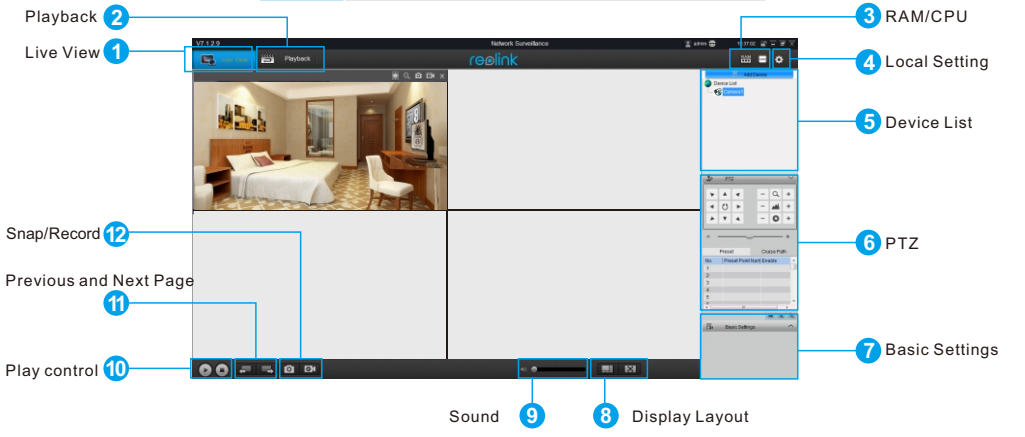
Playback 2
Live View 1
V7.1.2.9
Live View
Playback
Network Surveillance
admin
reolink
3 RAM/CPU
4 Local Setting
Add Device
Device List
Camera1
5 Device List
PTZ
Preset
Cruise Path
| No. | Preset Point Name | Enable |
|---|---|---|
| 1 | | |
| 2 | | |
| 3 | | |
| 4 | | |
| 5 | | |
| 6 | | |
6 PTZ
Basic Settings
7 Basic Settings
Snap/Record 12
Previous and Next Page
11
Play control 10
Sound 9
8 Display Layout